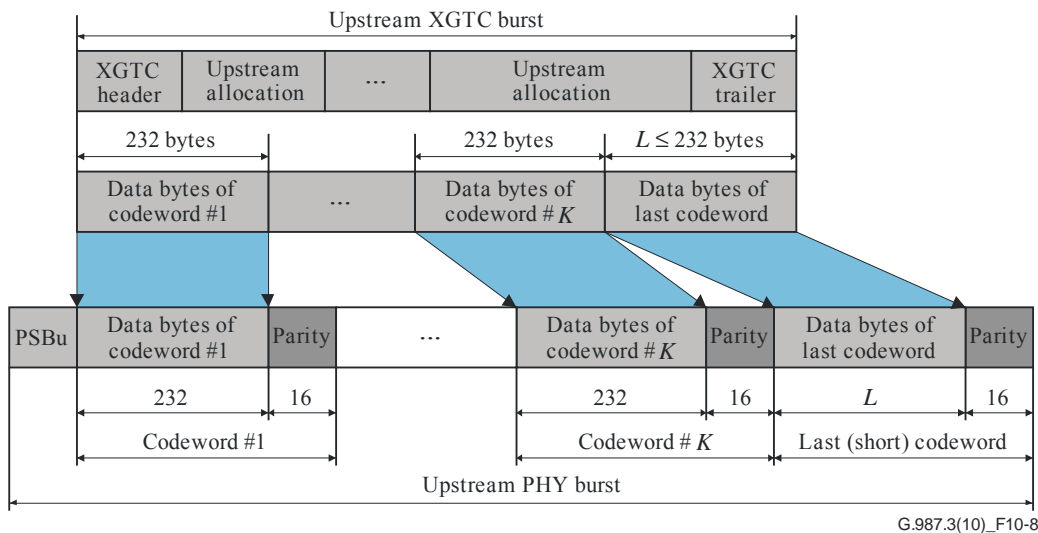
Upstream XGTC burst

XGTC header | Upstream allocation | ... | Upstream allocation | XGTC trailer

232 bytes | 232 bytes | $L \leq 232$ bytes

Data bytes of codeword #1 | ... | Data bytes of codeword # $K$ | Data bytes of last codeword

PSBu | Data bytes of codeword #1 | Parity | ... | Data bytes of codeword # $K$ | Parity | Data bytes of last codeword | Parity

232 | 16 | 232 | 16 | $L$ | 16

Codeword #1 | Codeword # $K$ | Last (short) codeword

Upstream PHY burst

G.987.3(10)_F10-8